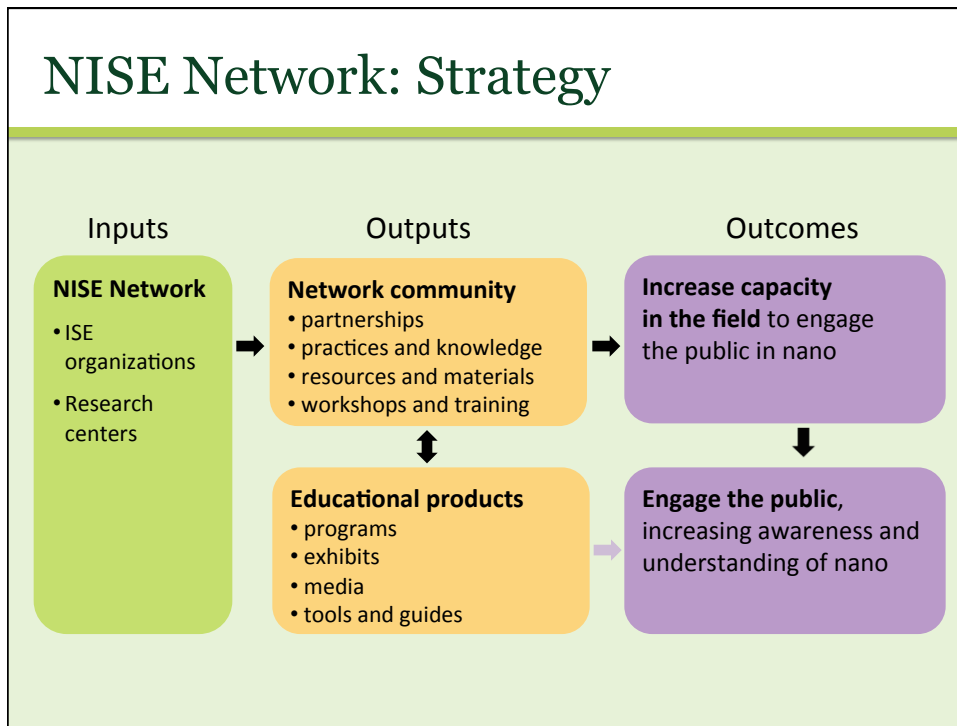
NISE Network: Strategy

Inputs

Outputs

Outcomes

NISE Network
• ISE organizations
• Research centers

Network community
• partnerships
• practices and knowledge
• resources and materials
• workshops and training

Educational products
• programs
• exhibits
• media
• tools and guides

Increase capacity in the field to engage the public in nano

Engage the public, increasing awareness and understanding of nano